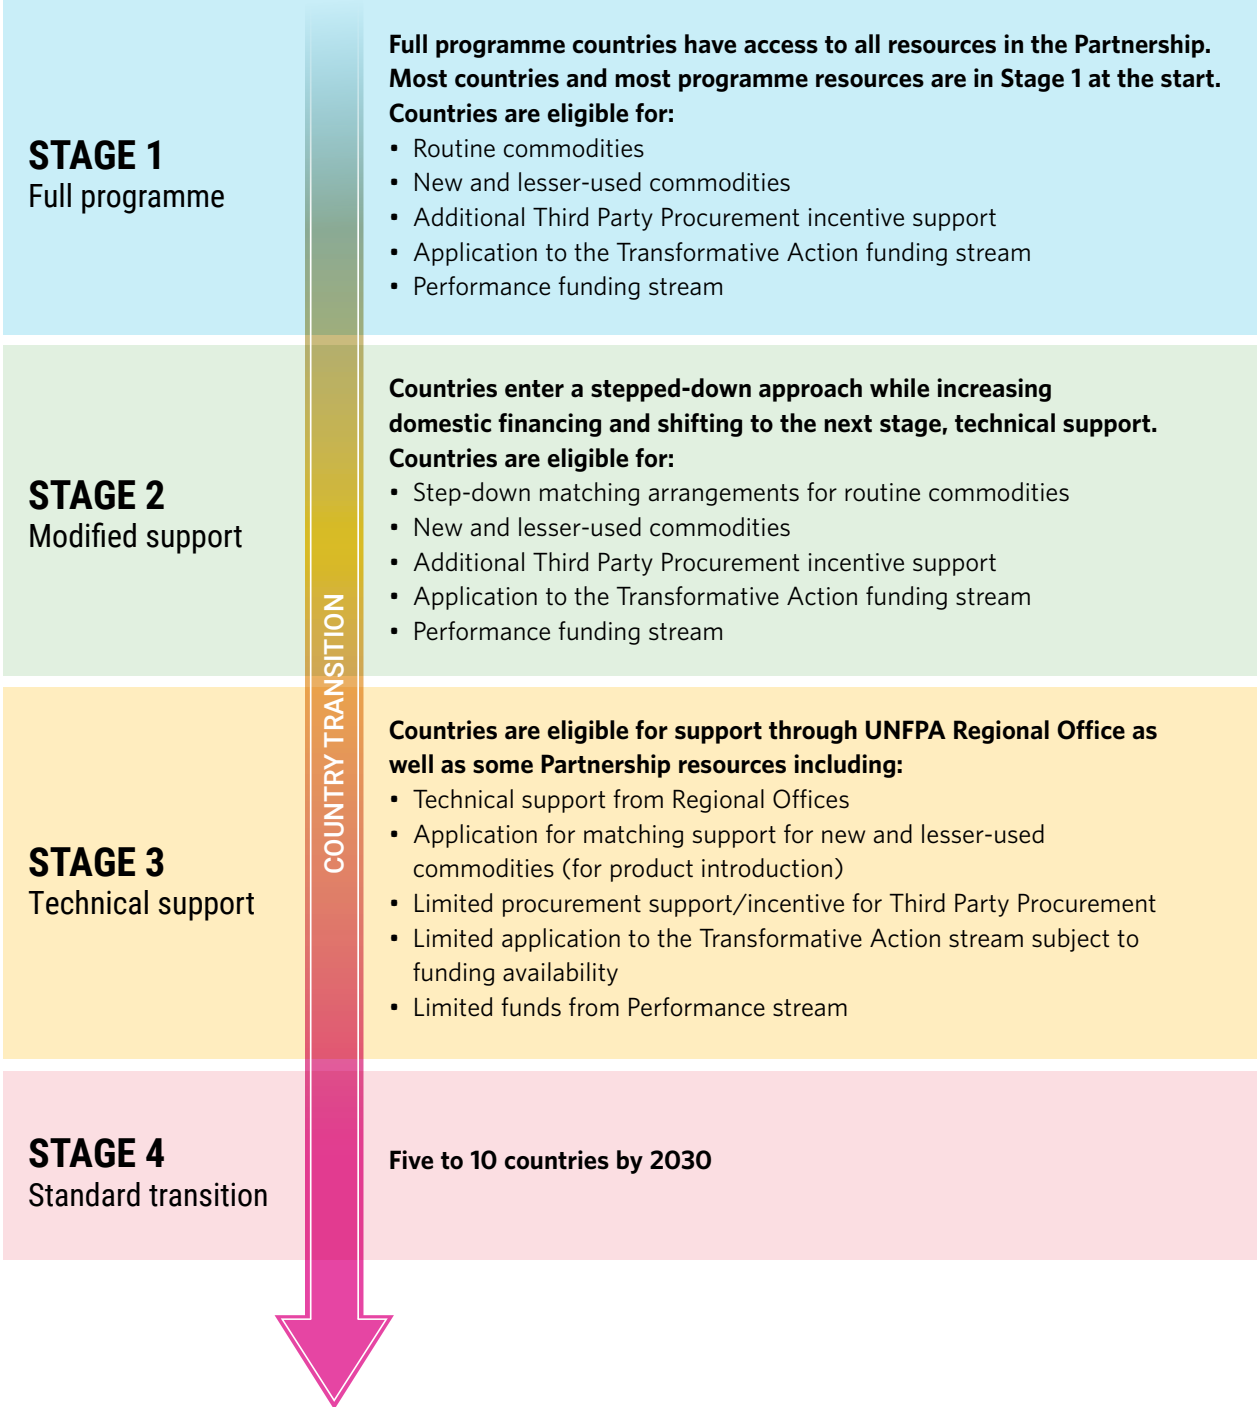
STAGE 1
Full programme

Full programme countries have access to all resources in the Partnership. Most countries and most programme resources are in Stage 1 at the start. Countries are eligible for:
• Routine commodities
• New and lesser-used commodities
• Additional Third Party Procurement incentive support
• Application to the Transformative Action funding stream
• Performance funding stream

STAGE 2
Modified support

Countries enter a stepped-down approach while increasing domestic financing and shifting to the next stage, technical support. Countries are eligible for:
• Step-down matching arrangements for routine commodities
• New and lesser-used commodities
• Additional Third Party Procurement incentive support
• Application to the Transformative Action funding stream
• Performance funding stream

COUNTRY TRANSITION

STAGE 3
Technical support

Countries are eligible for support through UNFPA Regional Office as well as some Partnership resources including:
• Technical support from Regional Offices
• Application for matching support for new and lesser-used commodities (for product introduction)
• Limited procurement support/incentive for Third Party Procurement
• Limited application to the Transformative Action stream subject to funding availability
• Limited funds from Performance stream

STAGE 4
Standard transition

Five to 10 countries by 2030